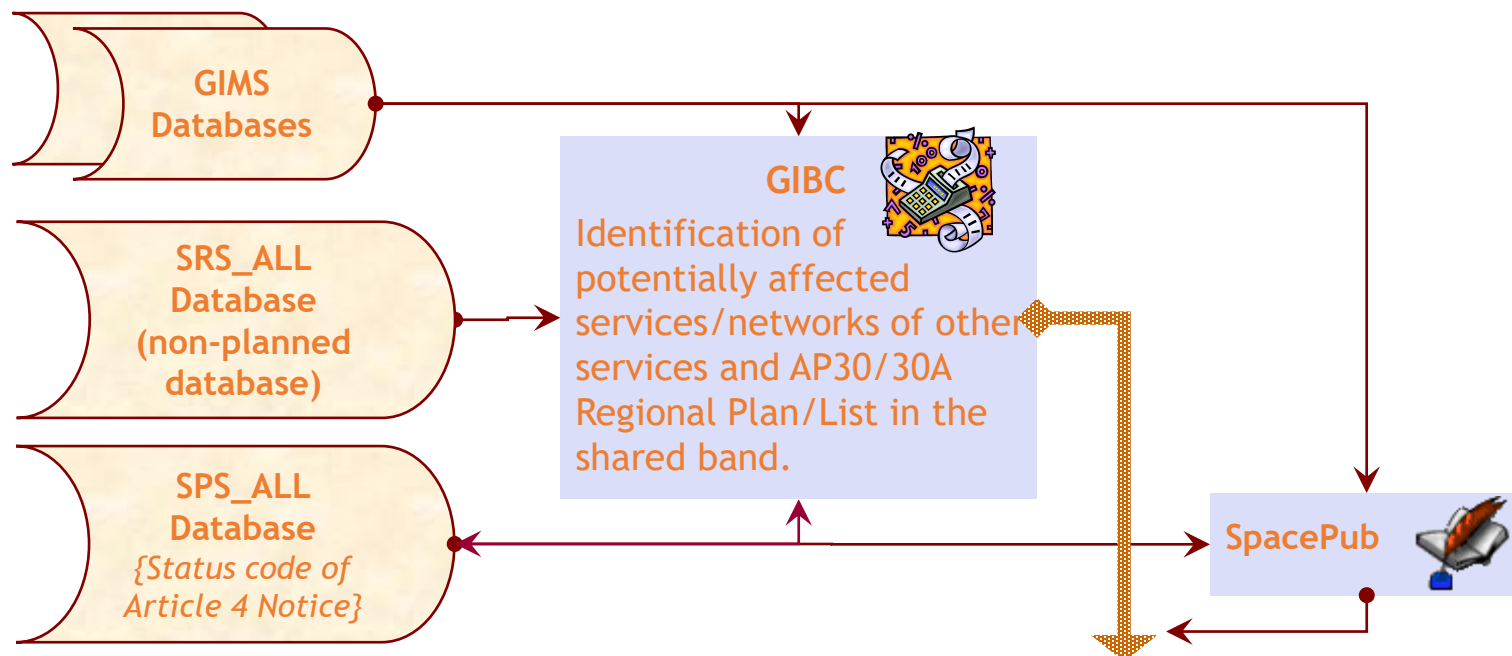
GIMS Databases

SRS_ALL Database (non-planned database)

SPS_ALL Database {Status code of Article 4 Notice}

GIBC

Identification of potentially affected services/networks of other services and AP30/30A Regional Plan/List in the shared band.

SpacePub